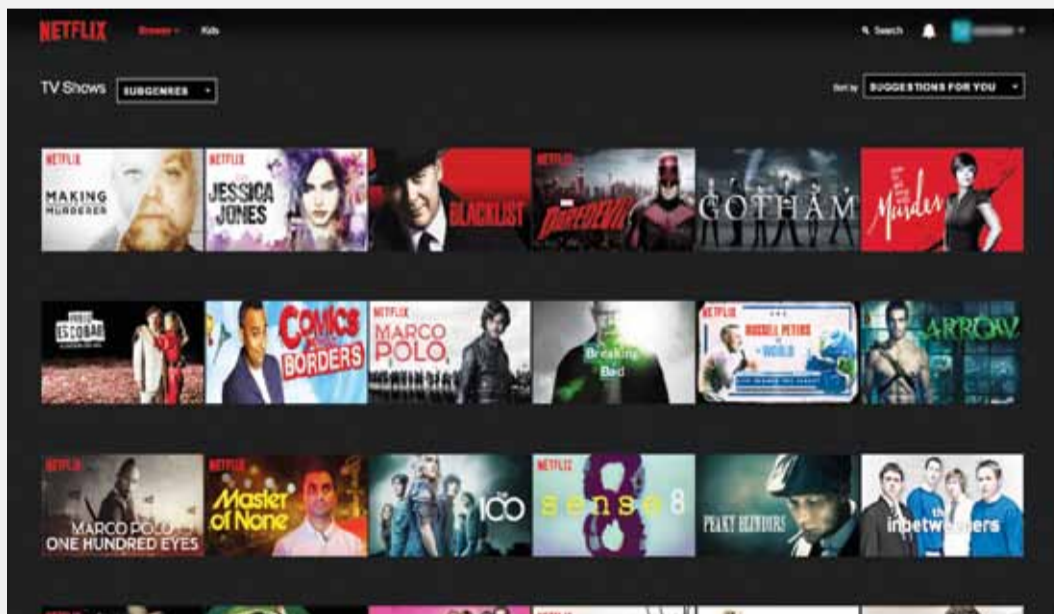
NETFLIX Browse Kids

Search

TV Shows SUBGENRES

Sort by SUGGESTIONS FOR YOU

NETFLIX MAKING A MURDERER

NETFLIX JESSICA JONES

BLACKLIST

NETFLIX DAREDEVIL

GOTHAM

Murder

ESCOBAR

COMICS WITHOUT BORDERS

NETFLIX MARCO POLO

Breaking Bad

NETFLIX RUSSELL PETERS vs THE WORLD

ARROW

NETFLIX MARCO POLO ONE HUNDRED EYES

NETFLIX Master of None

the 100

NETFLIX sense 8

PEAKY BLINDERS

the inbetweeners